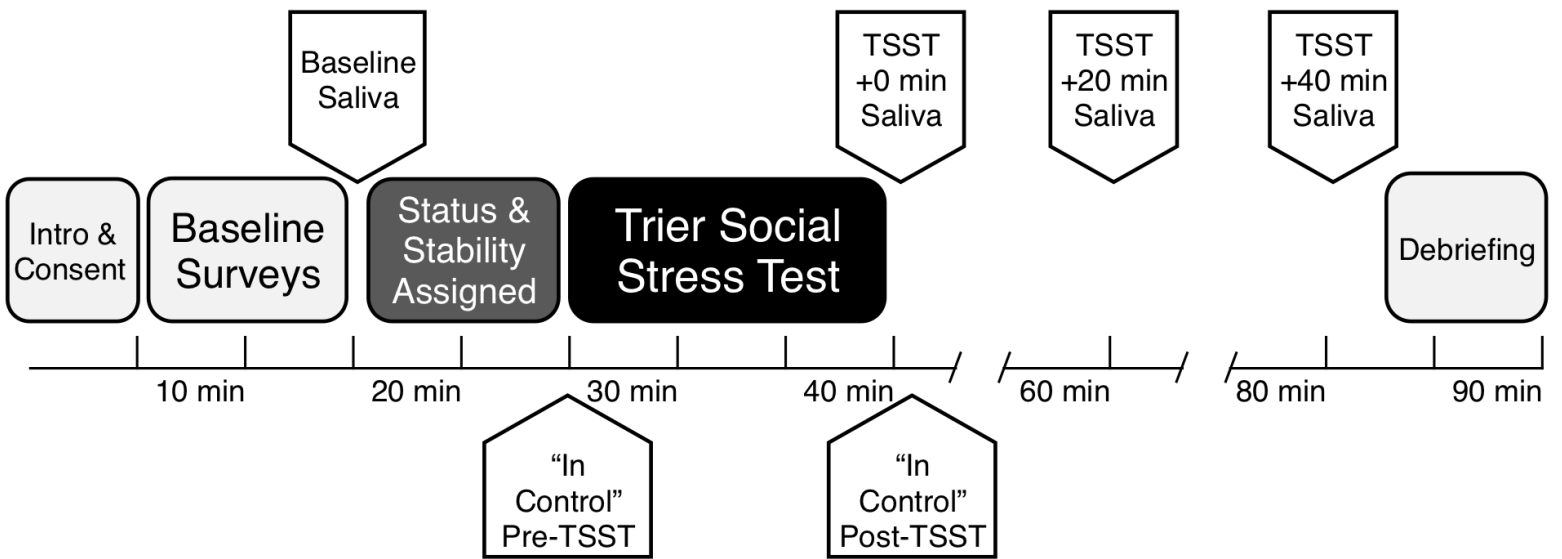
Baseline Saliva

TSST +0 min Saliva

TSST +20 min Saliva

TSST +40 min Saliva

Intro & Consent

Baseline Surveys

Status & Stability Assigned

Trier Social Stress Test

Debriefing

10 min

20 min

30 min

40 min

60 min

80 min

90 min

“In Control” Pre-TSST

“In Control” Post-TSST